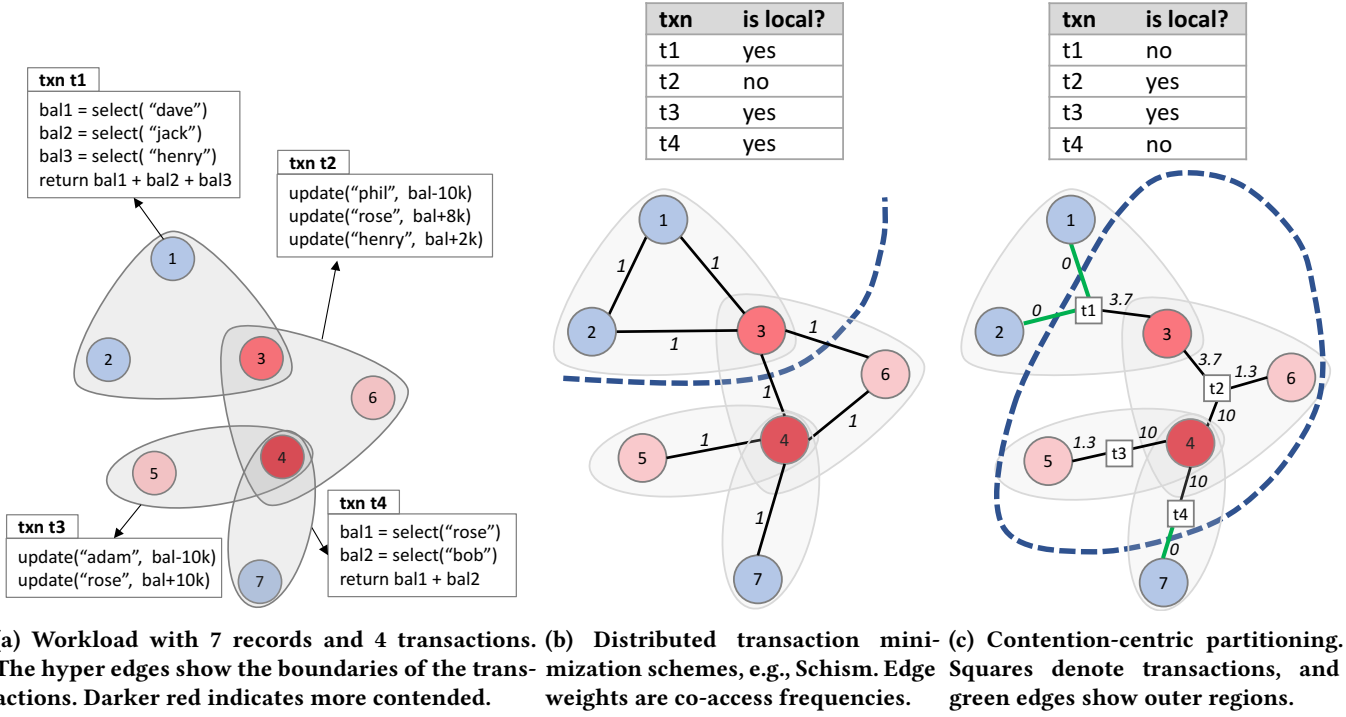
txn t1
bal1 = select( "dave")
bal2 = select( "jack")
bal3 = select( "henry")
return bal1 + bal2 + bal3

txn t2
update("phil", bal-10k)
update("rose", bal+8k)
update("henry", bal+2k)

1
2
3
6
5
4
7

txn t3
update("adam", bal-10k)
update("rose", bal+10k)

txn t4
bal1 = select("rose")
bal2 = select("bob")
return bal1 + bal2

| txn | is local? |
|---|---|
| t1 | yes |
| t2 | no |
| t3 | yes |
| t4 | yes |

1
1
1
2
3
1
1
6
1
1
5
4
1
1
7

| txn | is local? |
|---|---|
| t1 | no |
| t2 | yes |
| t3 | yes |
| t4 | no |

1
0
0
2
t1
3.7
3
3.7
t2
1.3
6
10
1.3
10
5
t3
4
10
t4
0
7

(a) Workload with 7 records and 4 transactions. The hyper edges show the boundaries of the transactions. Darker red indicates more contended.

(b) Distributed transaction minimization schemes, e.g., Schism. Edge weights are co-access frequencies.

(c) Contention-centric partitioning. Squares denote transactions, and green edges show outer regions.